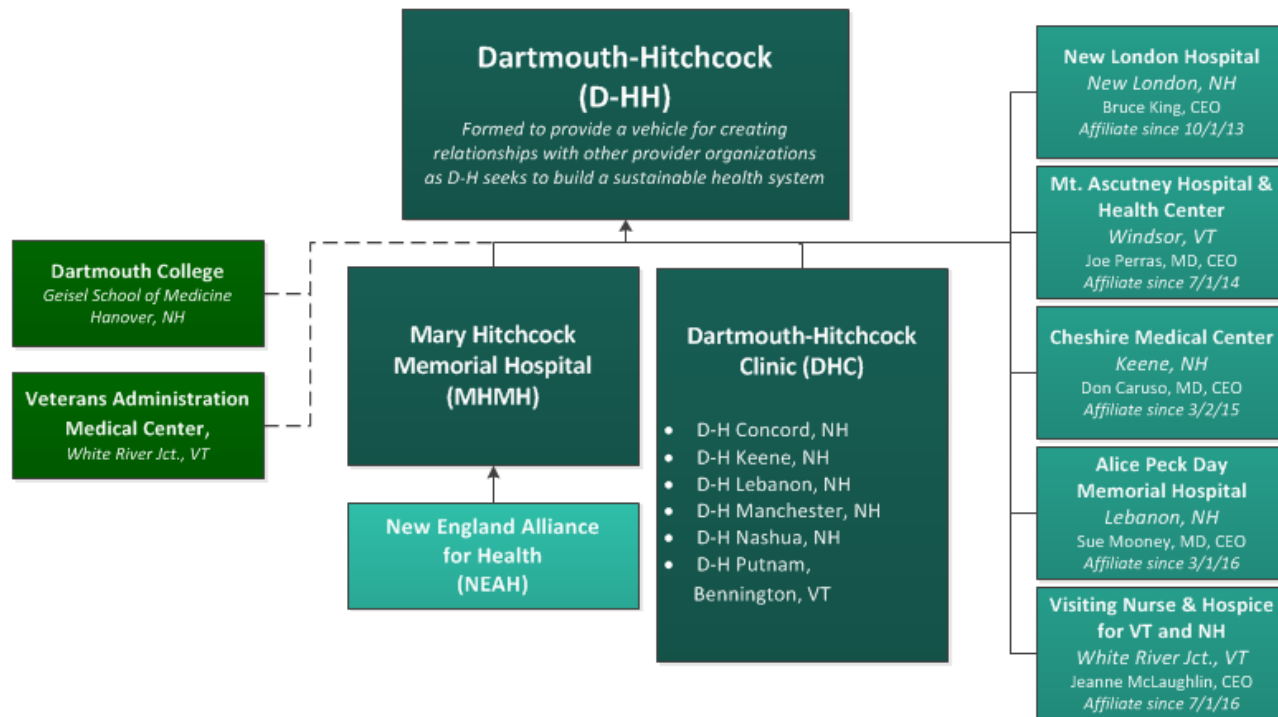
Dartmouth-Hitchcock (D-HH)
Formed to provide a vehicle for creating relationships with other provider organizations as D-H seeks to build a sustainable health system

Dartmouth College
Geisel School of Medicine
Hanover, NH

Veterans Administration Medical Center,
White River Jct., VT

Mary Hitchcock Memorial Hospital (MHMH)

New England Alliance for Health (NEAH)

Dartmouth-Hitchcock Clinic (DHC)
- D-H Concord, NH
- D-H Keene, NH
- D-H Lebanon, NH
- D-H Manchester, NH
- D-H Nashua, NH
- D-H Putnam, Bennington, VT

New London Hospital
New London, NH
Bruce King, CEO
Affiliate since 10/1/13

Mt. Ascutney Hospital & Health Center
Windsor, VT
Joe Perras, MD, CEO
Affiliate since 7/1/14

Cheshire Medical Center
Keene, NH
Don Caruso, MD, CEO
Affiliate since 3/2/15

Alice Peck Day Memorial Hospital
Lebanon, NH
Sue Mooney, MD, CEO
Affiliate since 3/1/16

Visiting Nurse & Hospice for VT and NH
White River Jct., VT
Jeanne McLaughlin, CEO
Affiliate since 7/1/16